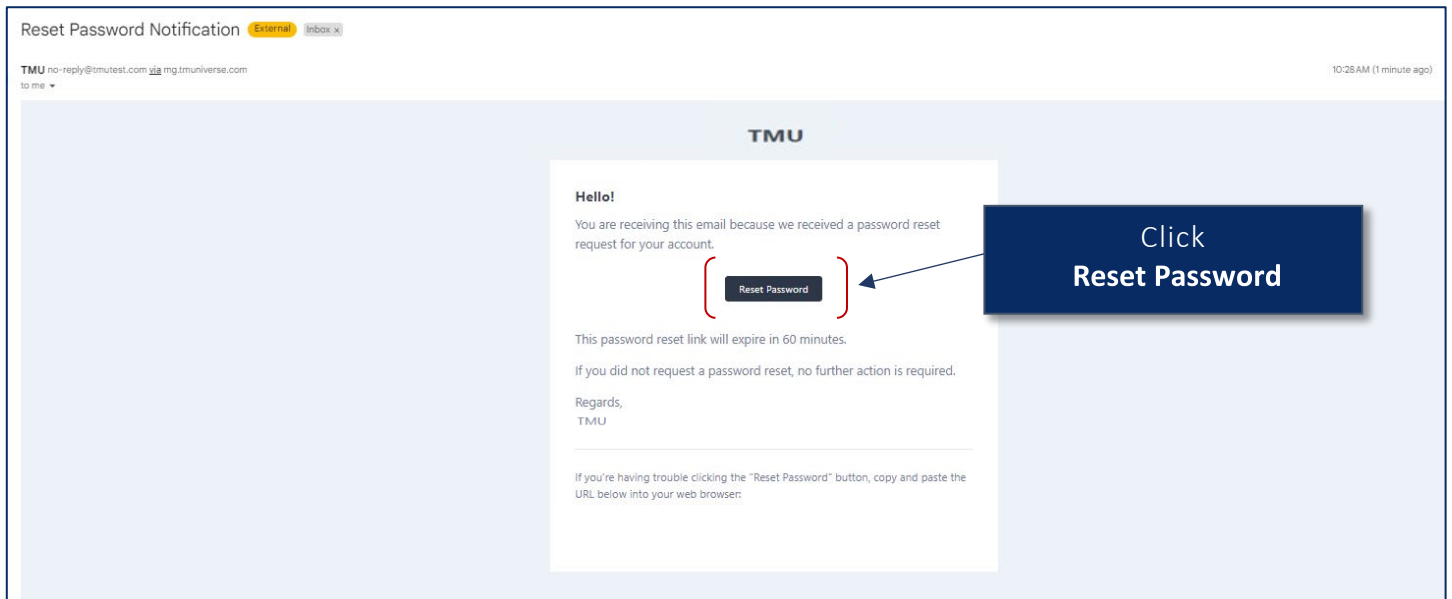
Reset Password Notification External Inbox ×

TMU no-reply@tmutest.com via mg.tmuniverse.com
to me

10:28 AM (1 minute ago)

TMU

Hello!

You are receiving this email because we received a password reset request for your account.

Reset Password

Click
**Reset Password**

This password reset link will expire in 60 minutes.

If you did not request a password reset, no further action is required.

Regards,
TMU

If you're having trouble clicking the "Reset Password" button, copy and paste the URL below into your web browser: